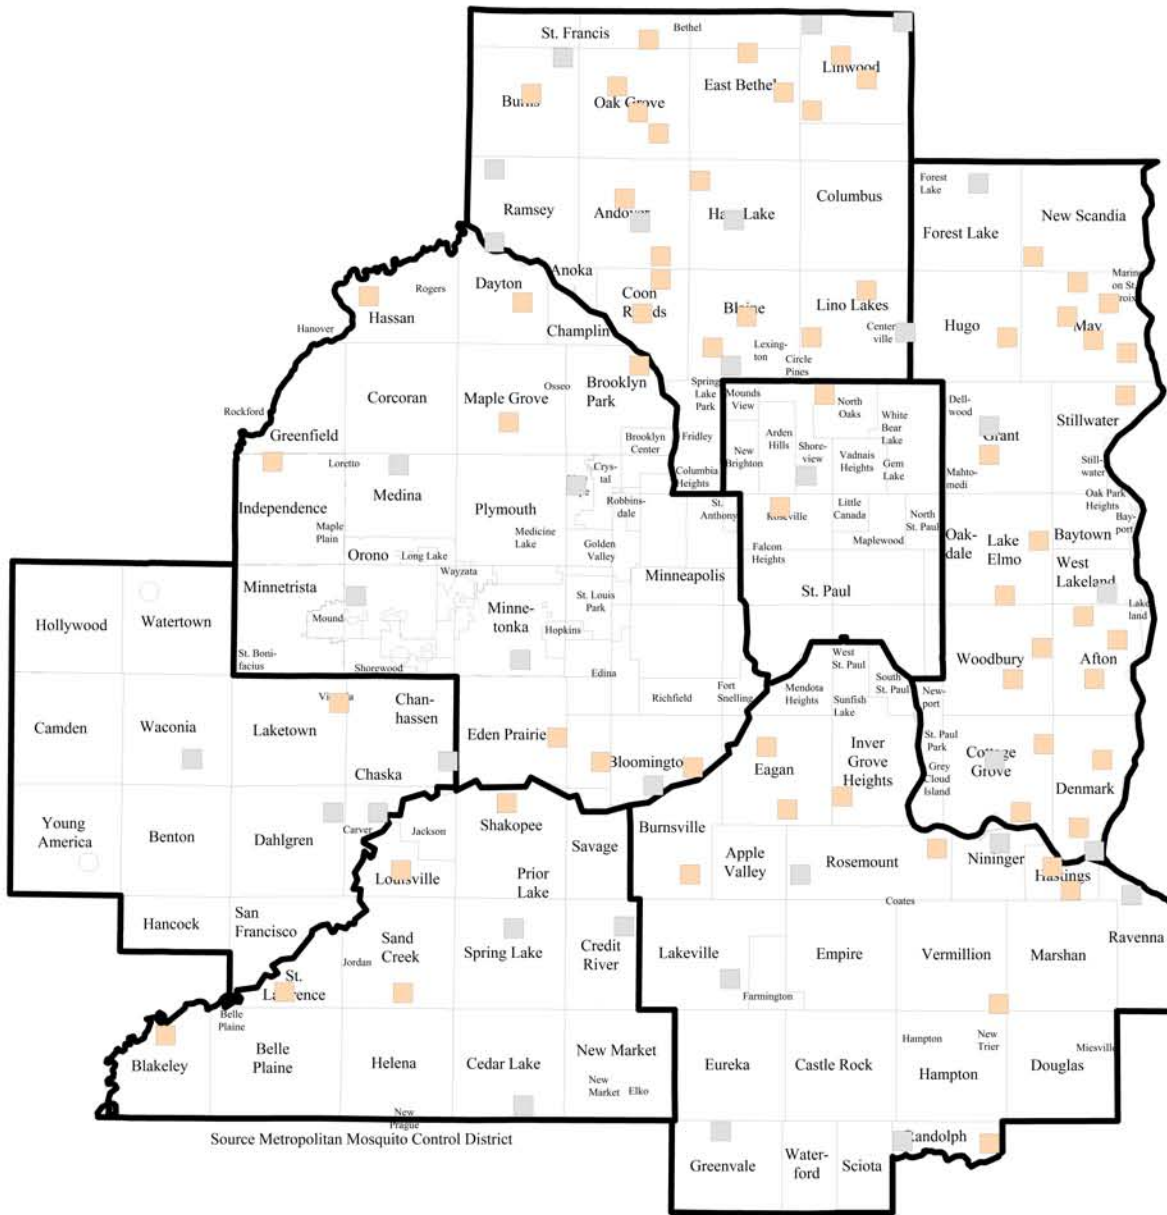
St. Francis
Bethel
Linwood
Burns
Oak Grove
East Bethel
Ramsey
Andover
Ham Lake
Columbus
Forest Lake
Forest Lake
New Scandia
Marine on St. Croix
Anoka
Rogers
Dayton
Hassan
Hanover
Coon Rapids
Blaine
Lino Lakes
Centerville
Hugo
May
Champlin
Lexington
Circle Pines
Corcoran
Maple Grove
Osseo
Brooklyn Park
Spring Lake Park
Mounds View
North Oaks
White Bear Lake
Dellwood
Grant
Stillwater
Rockford
Greenfield
Brooklyn Center
Fridley
New Brighton
Arden Hills
Shoreview
Vadnais Heights
Gem Lake
Mahtomedi
Stillwater
Loretto
Medina
Crystal
Columbia Heights
Oak Park Heights
Independence
Plymouth
Robbinsdale
St. Anthony
Roseville
Little Canada
North St. Paul
Oakdale
Lake Elmo
Baytown
Bayport
Maple Plain
Medicine Lake
Golden Valley
Maplewood
West Lakeland
Orono
Long Lake
Wayzata
Falcon Heights
Minneapolis
Minnetrista
St. Louis Park
St. Paul
Lakeland
Hollywood
Watertown
Mound
Minnetonka
Hopkins
St. Bonifacius
Shorewood
West St. Paul
South St. Paul
Woodbury
Afton
Edina
Victoria
Chanhassen
Richfield
Fort Snelling
Mendota Heights
Sunfish Lake
Newport
Camden
Waconia
Laketown
Eden Prairie
Inver Grove Heights
St. Paul Park
Chaska
Bloomington
Eagan
Cottage Grove
Grey Cloud Island
Denmark
Young America
Benton
Dahlgren
Carver
Jackson
Shakopee
Burnsville
Savage
Apple Valley
Rosemount
Nininger
Louisville
Prior Lake
Hastings
Hancock
San Francisco
Coates
Sand Creek
Spring Lake
Credit River
Lakeville
Empire
Vermillion
Marshan
Ravenna
Jordan
St. Lawrence
Farmington
Belle Plaine
Hampton
New Trier
Miesville
Blakeley
Belle Plaine
Helena
Cedar Lake
New Market
Eureka
Castle Rock
Hampton
Douglas
New Market
Elko
New Prague
Source Metropolitan Mosquito Control District
Randolph
Greenvale
Waterford
Sciota